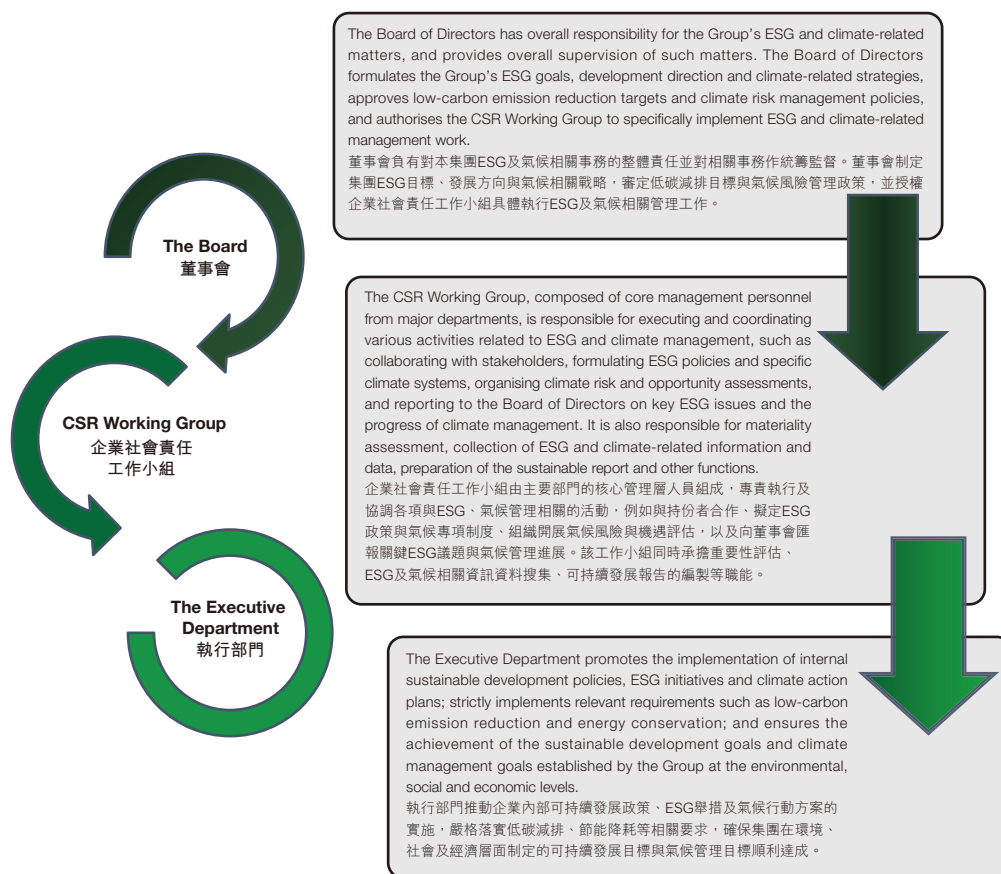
The Board of Directors has overall responsibility for the Group's ESG and climate-related matters, and provides overall supervision of such matters. The Board of Directors formulates the Group's ESG goals, development direction and climate-related strategies, approves low-carbon emission reduction targets and climate risk management policies, and authorises the CSR Working Group to specifically implement ESG and climate-related management work.
董事會負有對本集團ESG及氣候相關事務的整體責任並對相關事務作統籌監督。董事會制定集團ESG目標、發展方向與氣候相關戰略，審定低碳減排目標與氣候風險管理政策，並授權企業社會責任工作小組具體執行ESG及氣候相關管理工作。

The Board
董事會

The CSR Working Group, composed of core management personnel from major departments, is responsible for executing and coordinating various activities related to ESG and climate management, such as collaborating with stakeholders, formulating ESG policies and specific climate systems, organising climate risk and opportunity assessments, and reporting to the Board of Directors on key ESG issues and the progress of climate management. It is also responsible for materiality assessment, collection of ESG and climate-related information and data, preparation of the sustainable report and other functions.
企業社會責任工作小組由主要部門的核心管理層人員組成，專責執行及協調各項與ESG、氣候管理相關的活動，例如與持份者合作、擬定ESG政策與氣候專項制度、組織開展氣候風險與機遇評估，以及向董事會匯報關鍵ESG議題與氣候管理進展。該工作小組同時承擔重要性評估、ESG及氣候相關資訊資料搜集、可持續發展報告的編製等職能。

CSR Working Group
企業社會責任
工作小組

The Executive
Department
執行部門

The Executive Department promotes the implementation of internal sustainable development policies, ESG initiatives and climate action plans; strictly implements relevant requirements such as low-carbon emission reduction and energy conservation; and ensures the achievement of the sustainable development goals and climate management goals established by the Group at the environmental, social and economic levels.
執行部門推動企業內部可持續發展政策、ESG舉措及氣候行動方案的實施，嚴格落實低碳減排、節能降耗等相關要求，確保集團在環境、社會及經濟層面制定的可持續發展目標與氣候管理目標順利達成。